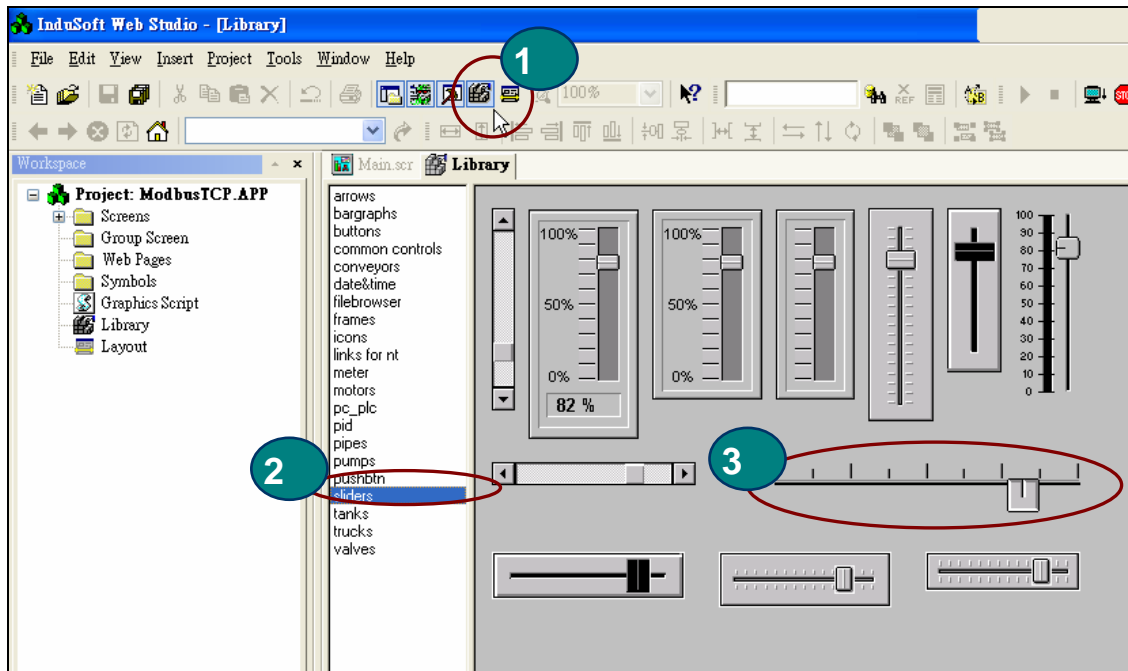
InduSoft Web Studio - [Library]

File Edit View Insert Project Tools Window Help

1

100%

Workspace

Project: ModbusTCP.APP
Screens
Group Screen
Web Pages
Symbols
Graphics Script
Library
Layout

Main.scr Library

arrows
bargraphs
buttons
common controls
conveyors
date&time
filebrowser
frames
icons
links for nt
meter
motors
pc_plc
pid
pipes
pumps
pushbtn
sliders
tanks
trucks
valves

2

100%
50%
0%
82 %

100%
50%
0%

100
90
80
70
60
50
40
30
20
10
0

3